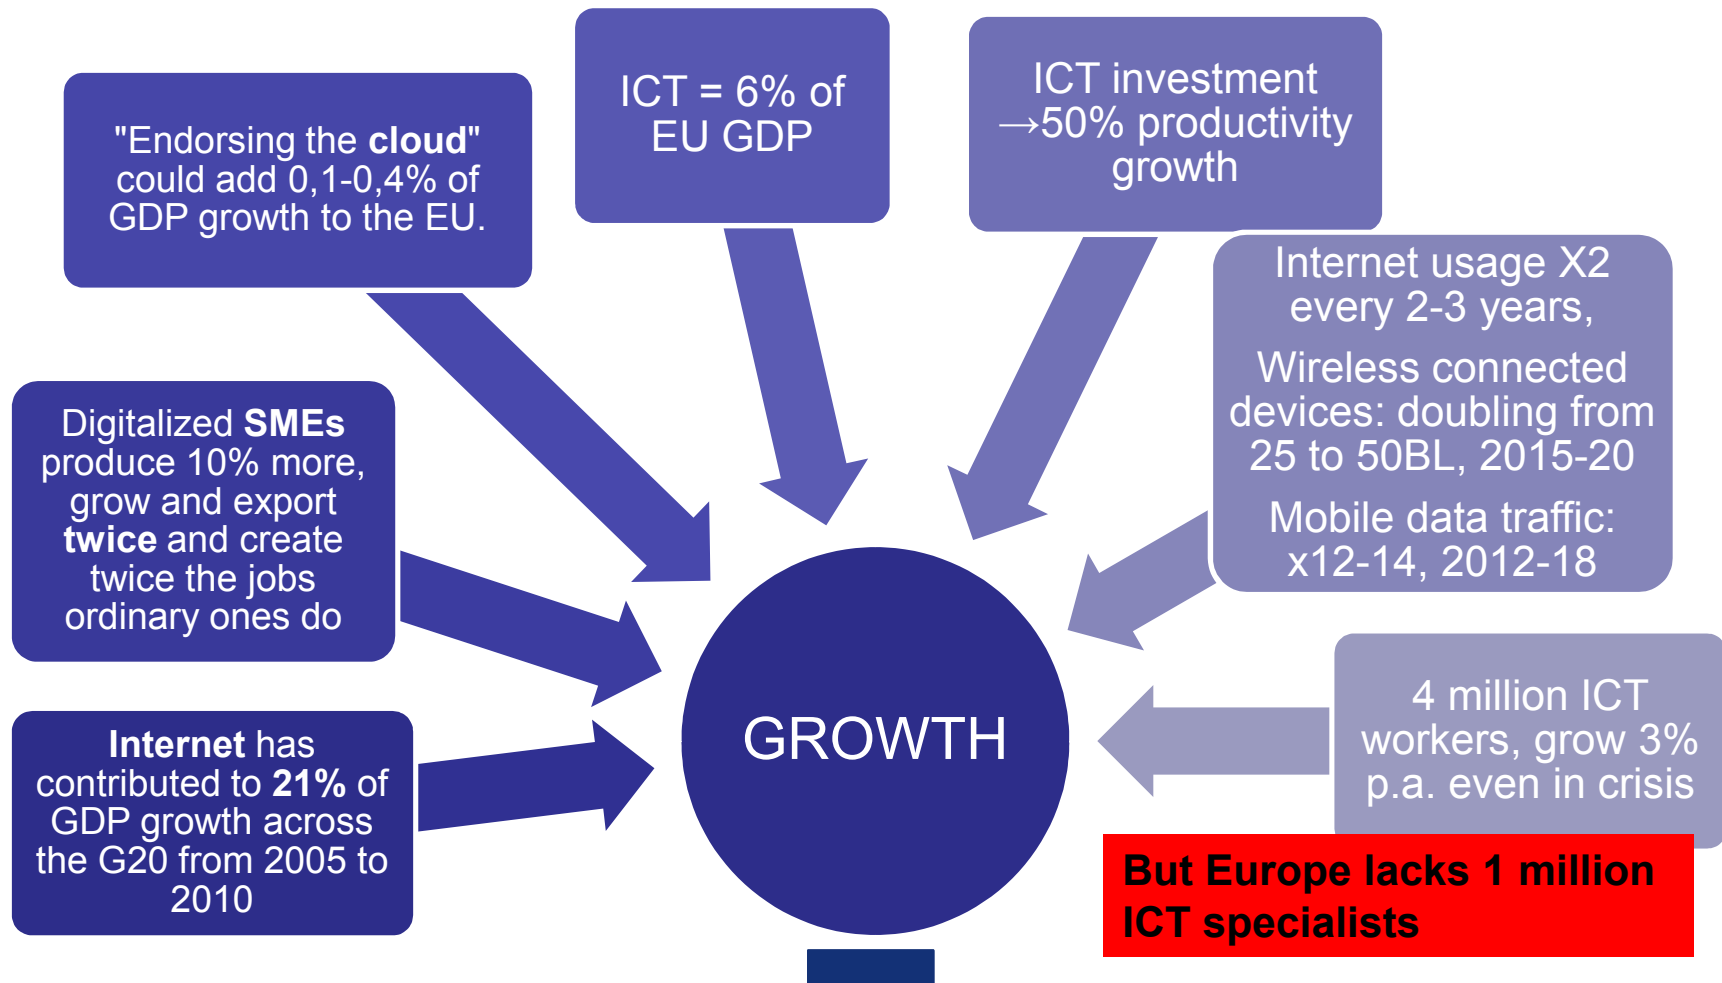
"Endorsing the **cloud**" could add 0,1-0,4% of GDP growth to the EU.

ICT = 6% of EU GDP

ICT investment →50% productivity growth

Internet usage X2 every 2-3 years,

Wireless connected devices: doubling from 25 to 50BL, 2015-20

Mobile data traffic: x12-14, 2012-18

Digitalized **SMEs** produce 10% more, grow and export **twice** and create twice the jobs ordinary ones do

GROWTH

**Internet** has contributed to **21%** of GDP growth across the G20 from 2005 to 2010

4 million ICT workers, grow 3% p.a. even in crisis

**But Europe lacks 1 million ICT specialists**